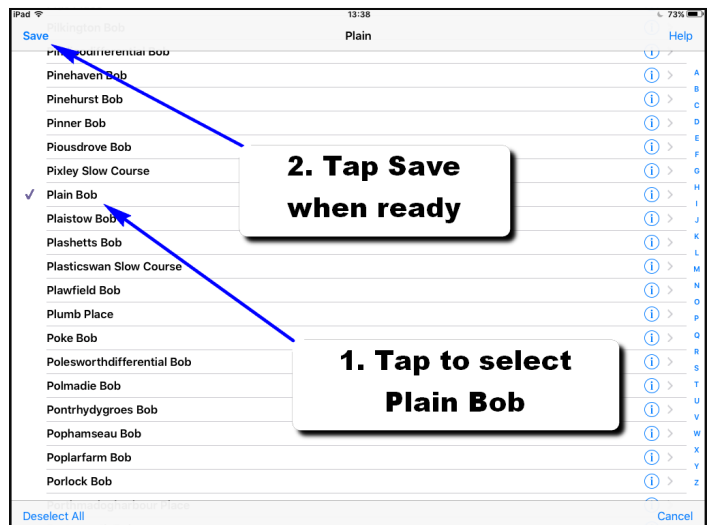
iPad
13:38
73%
Save
Plain
Help
Pilkington Bob
Pin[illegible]differential Bob
Pinehaven Bob
Pinehurst Bob
Pinner Bob
Piousdrove Bob
Pixley Slow Course
✓ Plain Bob
Plaistow Bob
Plashetts Bob
Plasticswan Slow Course
Plawfield Bob
Plumb Place
Poke Bob
Polesworthdifferential Bob
Polmadie Bob
Pontrhydygroes Bob
Pophamseau Bob
Poplarfarm Bob
Porlock Bob
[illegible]harbour Place

A
B
C
D
E
F
G
H
I
J
K
L
M
N
O
P
Q
R
S
T
U
V
W
X
Y
Z

2. Tap Save when ready

1. Tap to select Plain Bob

Deselect All
Cancel